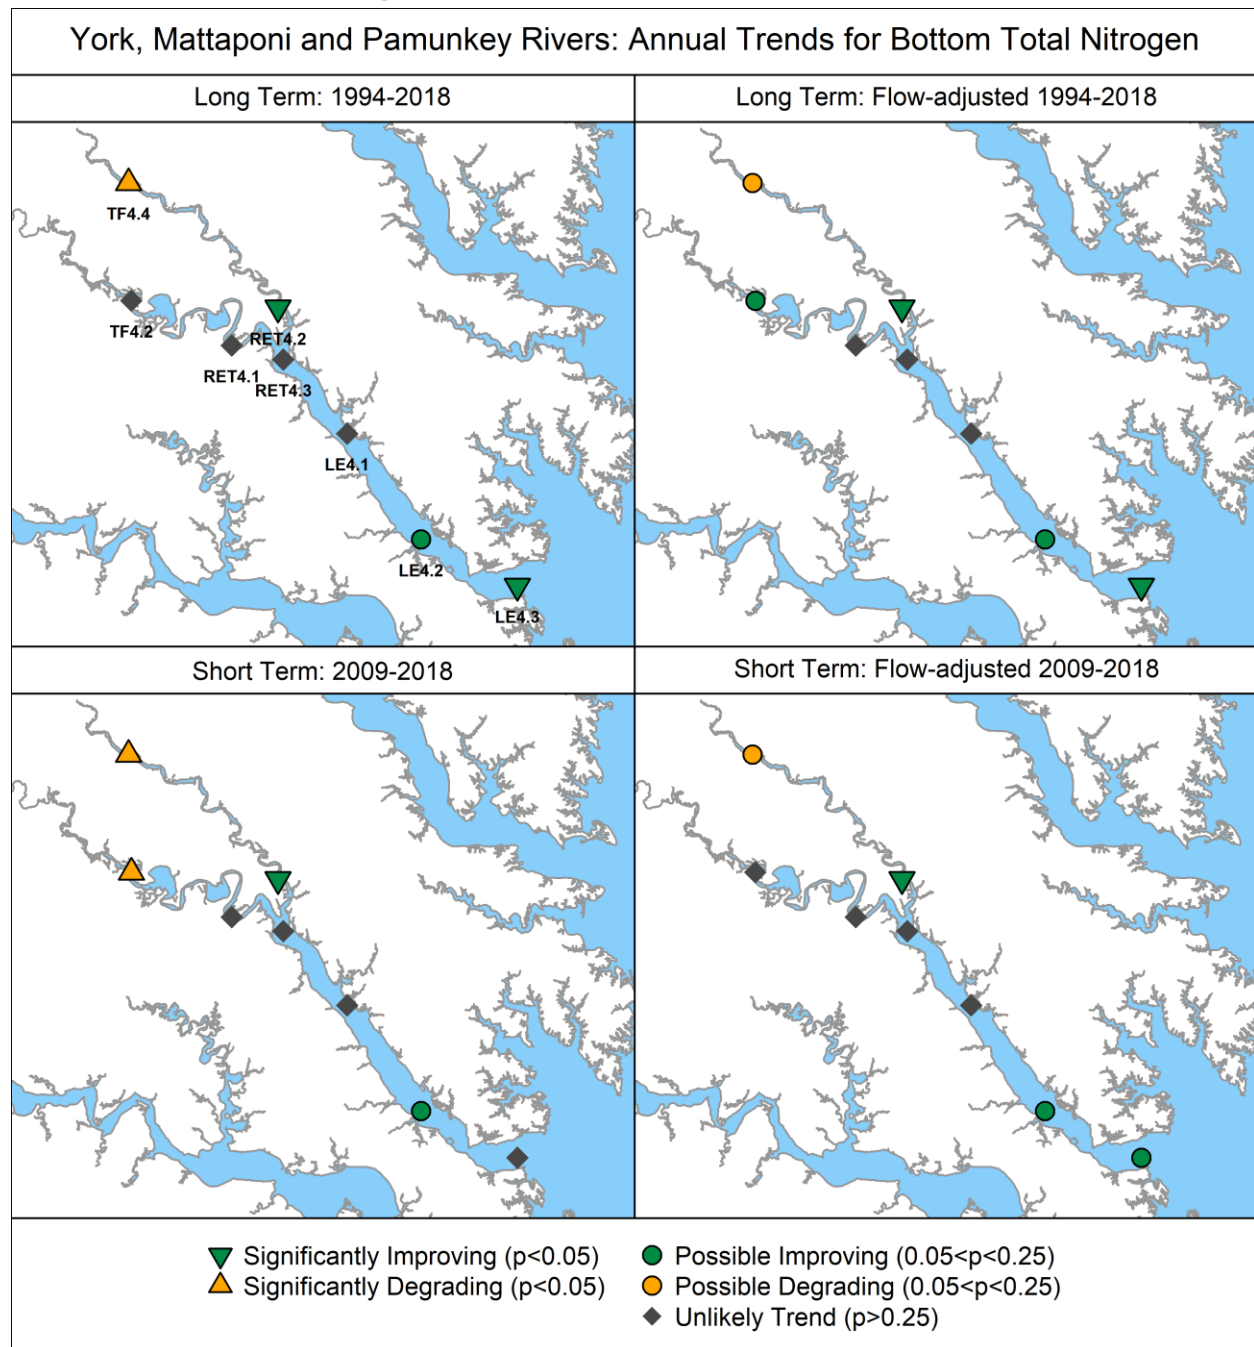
York, Mattaponi and Pamunkey Rivers: Annual Trends for Bottom Total Nitrogen

Long Term: 1994-2018

TF4.4
TF4.2
RET4.2
RET4.1
RET4.3
LE4.1
LE4.2
LE4.3

Long Term: Flow-adjusted 1994-2018

Short Term: 2009-2018

Short Term: Flow-adjusted 2009-2018

Significantly Improving (p<0.05)
Significantly Degrading (p<0.05)
Possible Improving (0.05<p<0.25)
Possible Degrading (0.05<p<0.25)
Unlikely Trend (p>0.25)